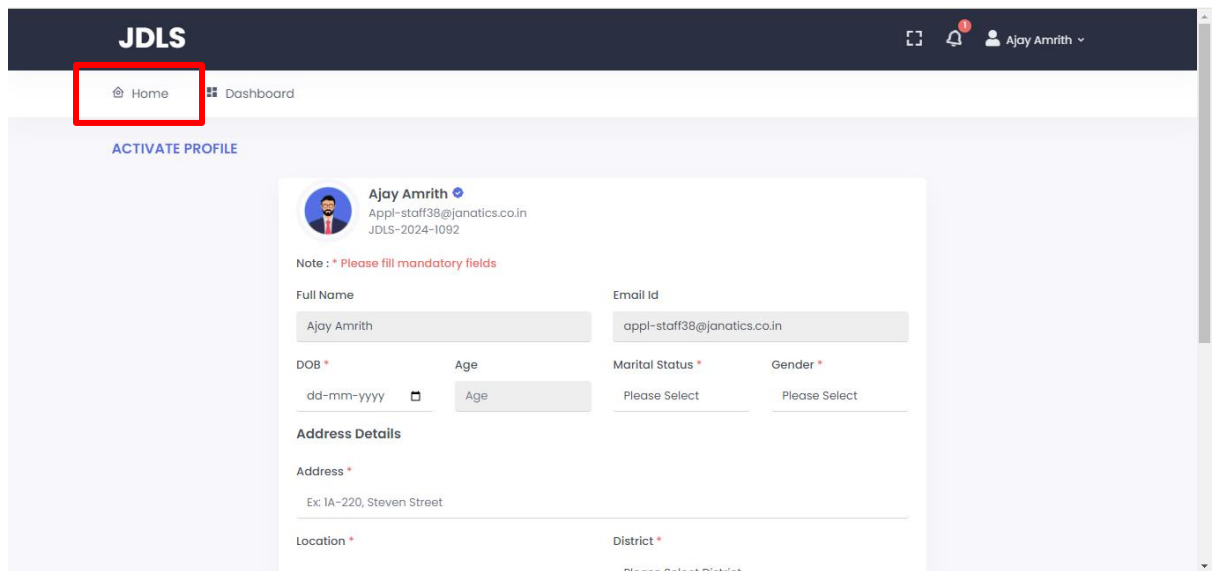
JDLS

1

Ajay Amrith

Home

Dashboard

ACTIVATE PROFILE

Ajay Amrith

Appl-staff38@janatics.co.in

JDLS-2024-1092

Note : * Please fill mandatory fields

Full Name

Ajay Amrith

Email Id

appl-staff38@janatics.co.in

DOB *

dd-mm-yyyy

Age

Age

Marital Status *

Please Select

Gender *

Please Select

Address Details

Address *

Ex: 1A-220, Steven Street

Location *

District *

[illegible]